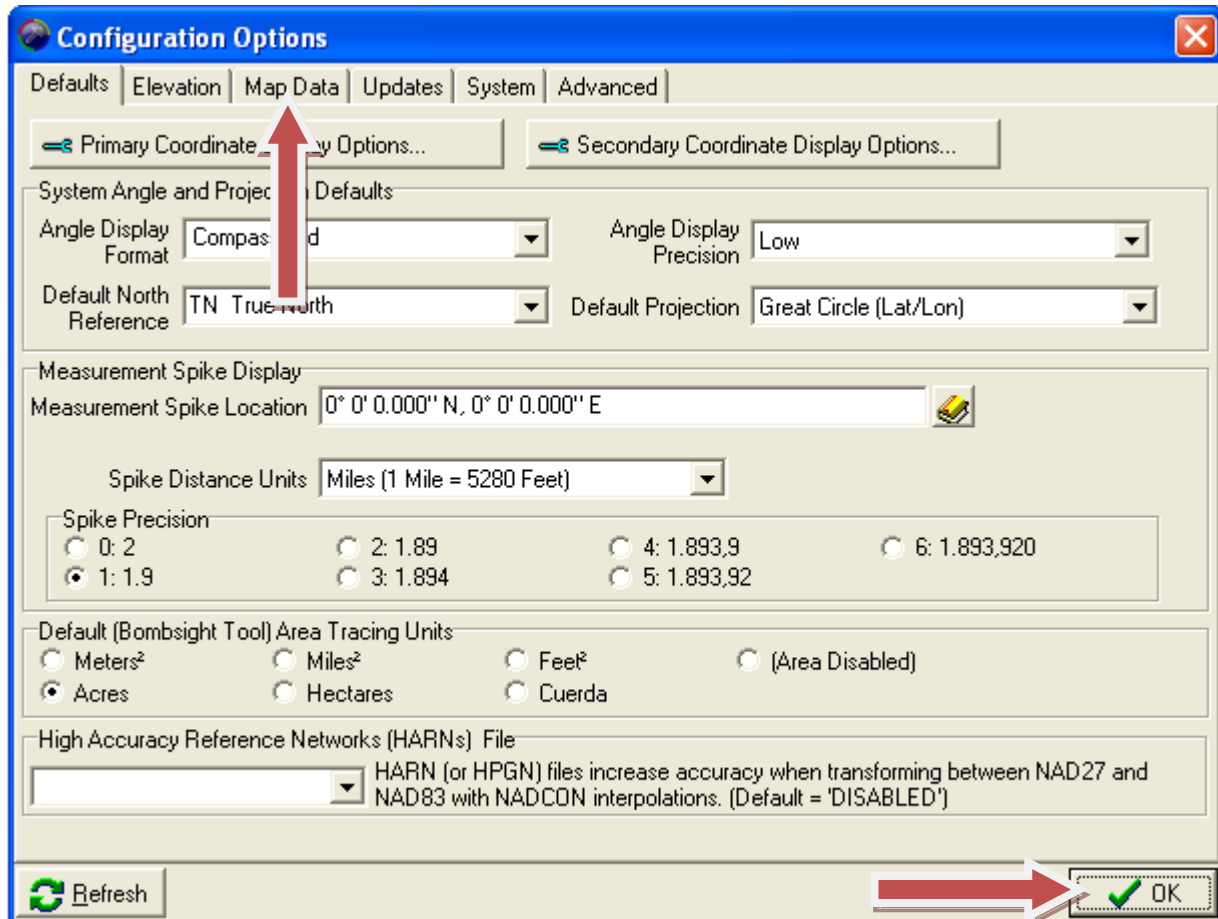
Configuration Options

Defaults | Elevation | Map Data | Updates | System | Advanced

Primary Coordinate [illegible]y Options...

Secondary Coordinate Display Options...

System Angle and Proje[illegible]n Defaults

Angle Display Format: Compas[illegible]d

Angle Display Precision: Low

Default North Reference: TN True North

Default Projection: Great Circle (Lat/Lon)

Measurement Spike Display

Measurement Spike Location: 0° 0' 0.000'' N, 0° 0' 0.000'' E

Spike Distance Units: Miles (1 Mile = 5280 Feet)

Spike Precision

0: 2
2: 1.89
4: 1.893,9
6: 1.893,920
1: 1.9
3: 1.894
5: 1.893,92

Default (Bombsight Tool) Area Tracing Units

Meters²
Miles²
Feet²
(Area Disabled)
Acres
Hectares
Cuerda

High Accuracy Reference Networks (HARNs) File

HARN (or HPGN) files increase accuracy when transforming between NAD27 and NAD83 with NADCON interpolations. (Default = 'DISABLED')

Refresh

OK